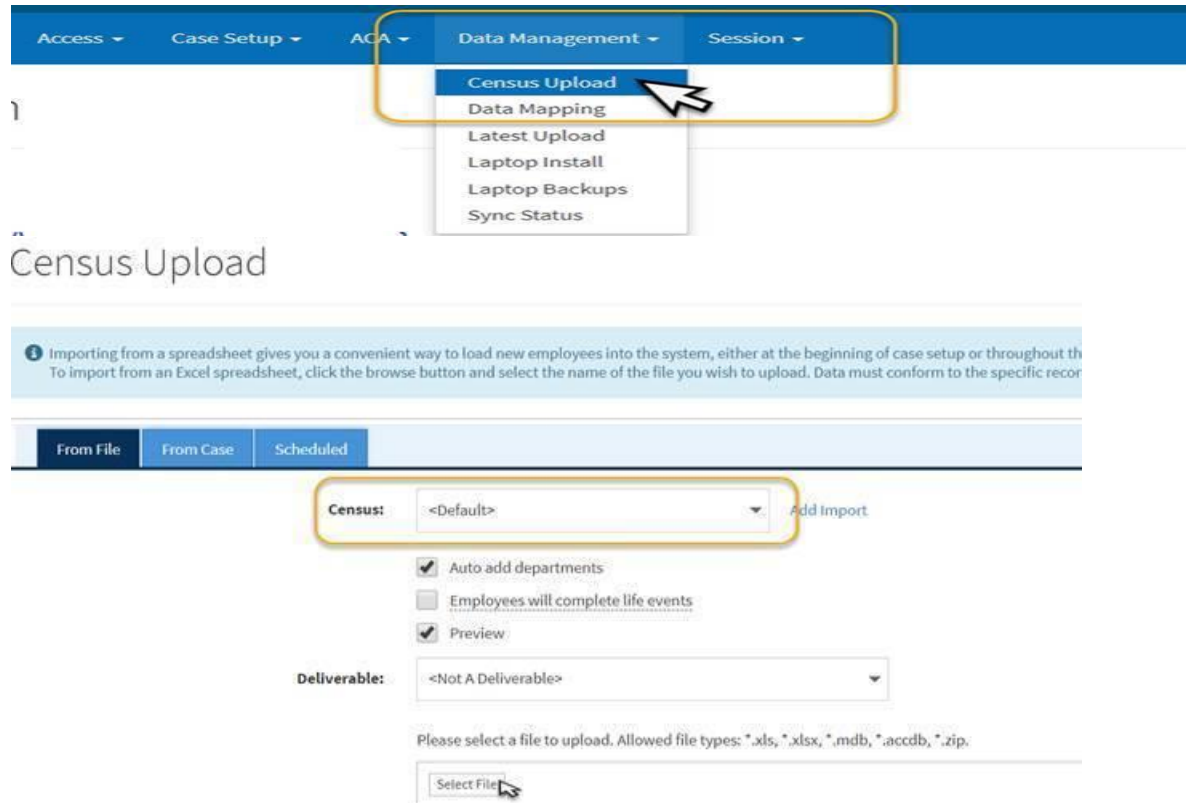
Access ▾ Case Setup ▾ ACA ▾ Data Management ▾ Session ▾

Census Upload
Data Mapping
Latest Upload
Laptop Install
Laptop Backups
Sync Status

Census Upload

Importing from a spreadsheet gives you a convenient way to load new employees into the system, either at the beginning of case setup or throughout th
To import from an Excel spreadsheet, click the browse button and select the name of the file you wish to upload. Data must conform to the specific recor

From File | From Case | Scheduled

Census: <Default> Add Import

Auto add departments

Employees will complete life events

Preview

Deliverable: <Not A Deliverable>

Please select a file to upload. Allowed file types: *.xls, *.xlsx, *.mdb, *.accdb, *.zip.

Select File